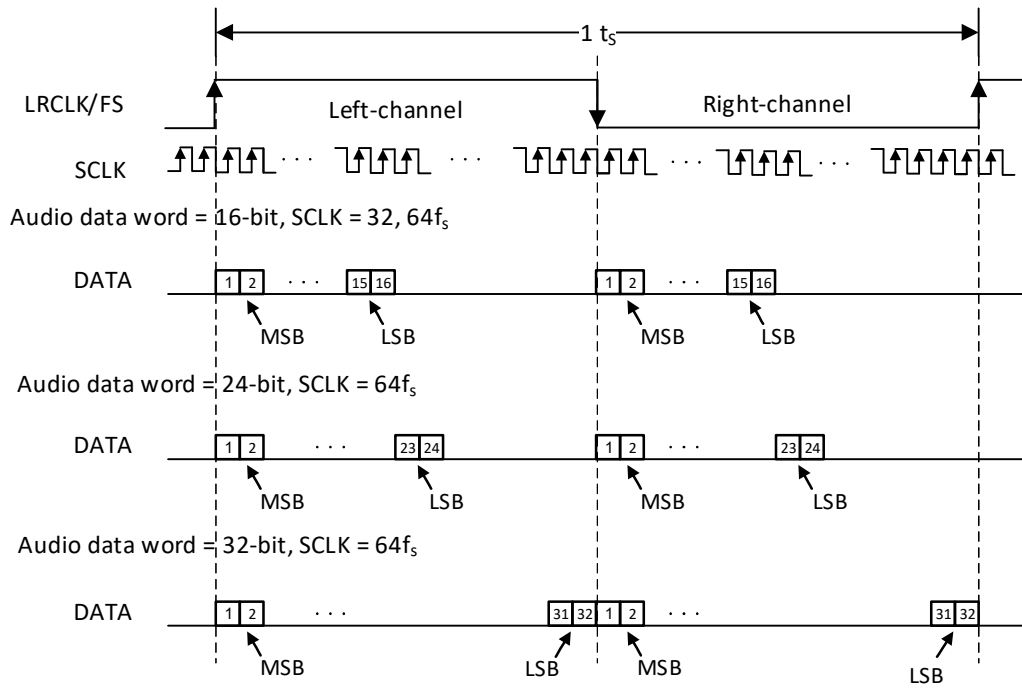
1 $t_S$

LRCLK/FS

Left-channel

Right-channel

SCLK

· · · · · · · · · · · ·

Audio data word = 16-bit, SCLK = 32, $64f_s$

DATA

1 2 · · · 15 16

1 2 · · · 15 16

MSB LSB MSB LSB

Audio data word = 24-bit, SCLK = $64f_s$

DATA

1 2 · · · 23 24

1 2 · · · 23 24

MSB LSB MSB LSB

Audio data word = 32-bit, SCLK = $64f_s$

DATA

1 2 · · · 31 32

1 2 · · · 31 32

MSB LSB MSB LSB